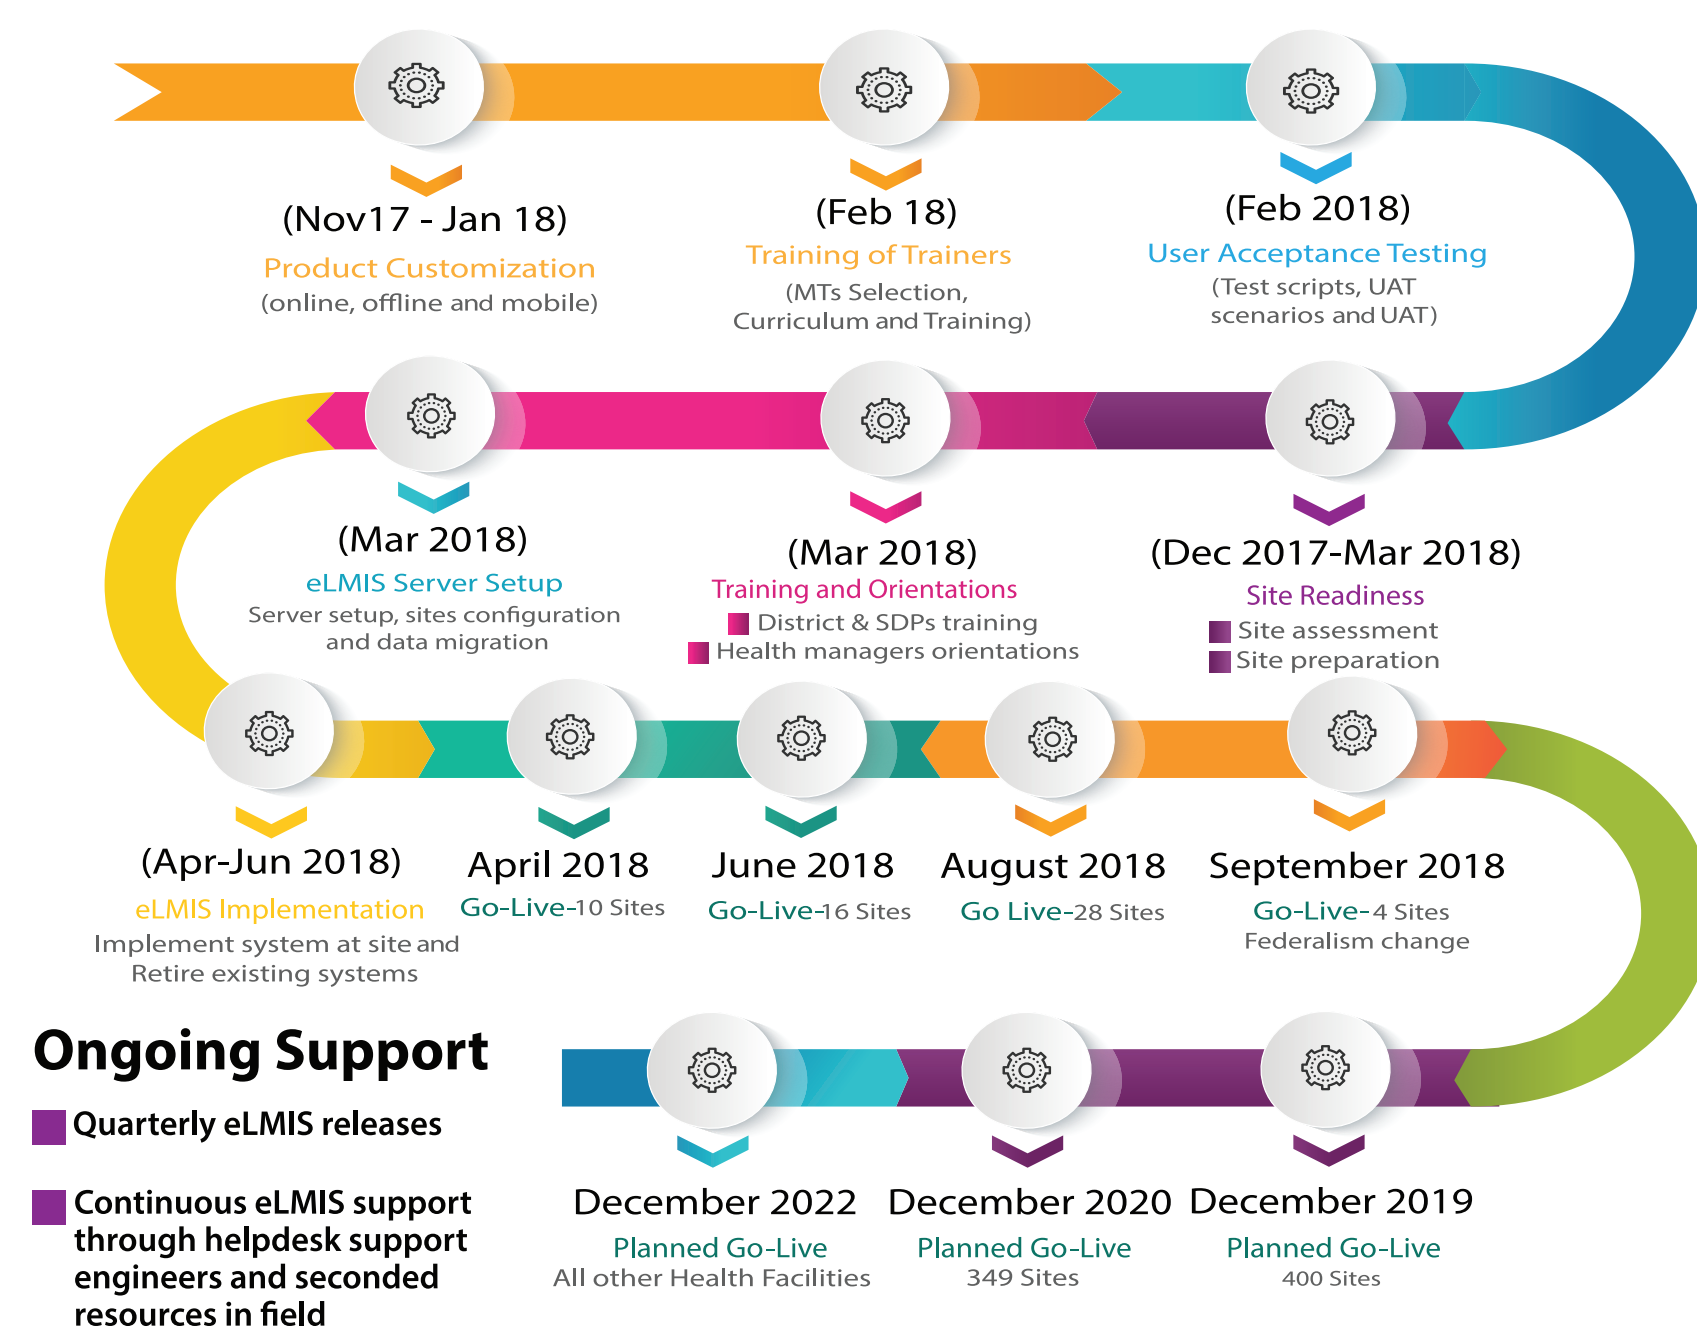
(Nov17 - Jan 18)
Product Customization
(online, offline and mobile)

(Feb 18)
Training of Trainers
(MTs Selection, Curriculum and Training)

(Feb 2018)
User Acceptance Testing
(Test scripts, UAT scenarios and UAT)

(Dec 2017-Mar 2018)
Site Readiness
Site assessment
Site preparation

(Mar 2018)
Training and Orientations
District & SDPs training
Health managers orientations

(Mar 2018)
eLMIS Server Setup
Server setup, sites configuration and data migration

(Apr-Jun 2018)
eLMIS Implementation
Implement system at site and Retire existing systems

April 2018
Go-Live-10 Sites

June 2018
Go-Live-16 Sites

August 2018
Go Live-28 Sites

September 2018
Go-Live-4 Sites
Federalism change

Ongoing Support
Quarterly eLMIS releases

Continuous eLMIS support through helpdesk support engineers and seconded resources in field

December 2022
Planned Go-Live
All other Health Facilities

December 2020
Planned Go-Live
349 Sites

December 2019
Planned Go-Live
400 Sites